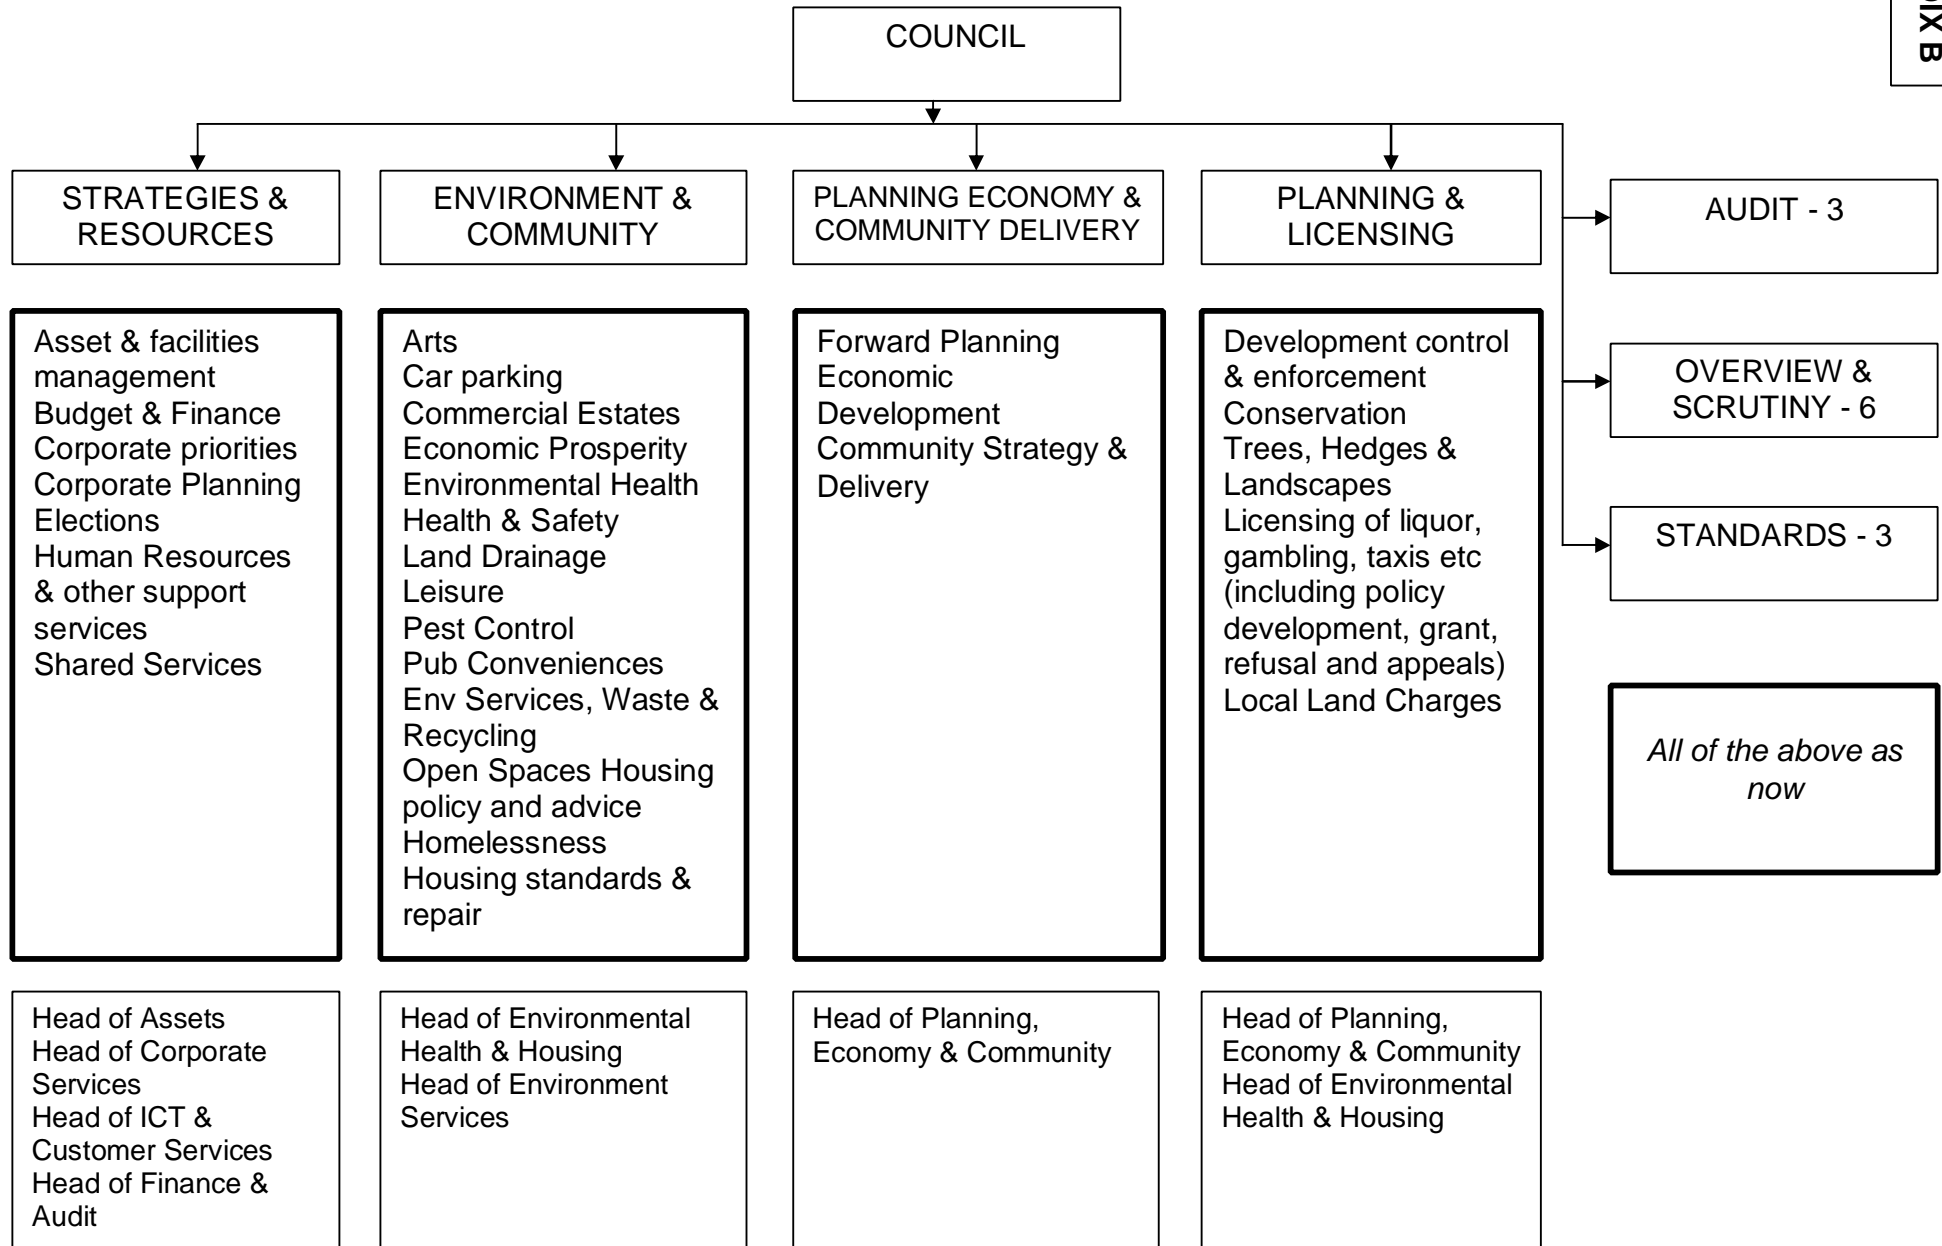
IX B

COUNCIL

STRATEGIES & RESOURCES

ENVIRONMENT & COMMUNITY

PLANNING ECONOMY & COMMUNITY DELIVERY

PLANNING & LICENSING

AUDIT - 3

OVERVIEW & SCRUTINY - 6

STANDARDS - 3

Asset & facilities management
Budget & Finance
Corporate priorities
Corporate Planning
Elections
Human Resources & other support services
Shared Services

Arts
Car parking
Commercial Estates
Economic Prosperity
Environmental Health
Health & Safety
Land Drainage
Leisure
Pest Control
Pub Conveniences
Env Services, Waste & Recycling
Open Spaces Housing policy and advice
Homelessness
Housing standards & repair

Forward Planning
Economic Development
Community Strategy & Delivery

Development control & enforcement
Conservation
Trees, Hedges & Landscapes
Licensing of liquor, gambling, taxis etc (including policy development, grant, refusal and appeals)
Local Land Charges

*All of the above as now*

Head of Assets
Head of Corporate Services
Head of ICT & Customer Services
Head of Finance & Audit

Head of Environmental Health & Housing
Head of Environment Services

Head of Planning, Economy & Community

Head of Planning, Economy & Community
Head of Environmental Health & Housing